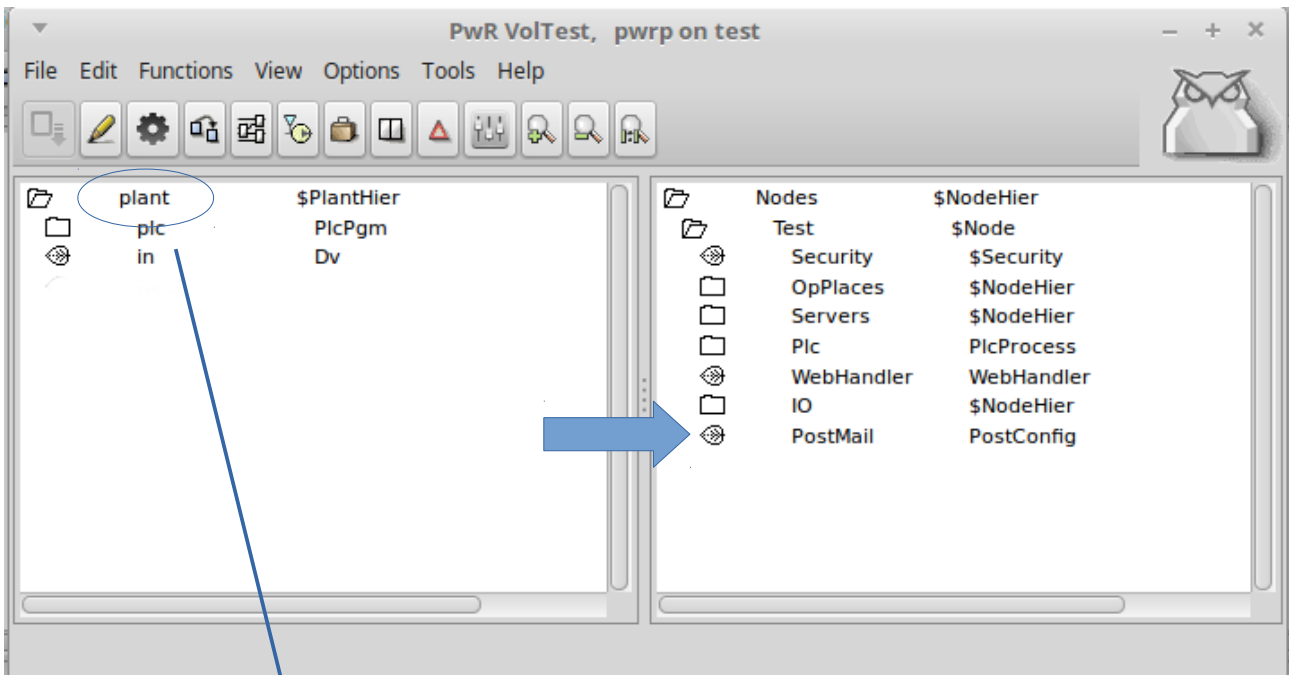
PwR VolTest, pwrp on test

File Edit Functions View Options Tools Help

| | |
|---|---|
| plant | $PlantHier |
| plc | PlcPgm |
| in | Dv |

| | |
|---|---|
| Nodes | $NodeHier |
| Test | $Node |
| Security | $Security |
| OpPlaces | $NodeHier |
| Servers | $NodeHier |
| Plc | PlcProcess |
| WebHandler | WebHandler |
| IO | $NodeHier |
| PostMail | PostConfig |